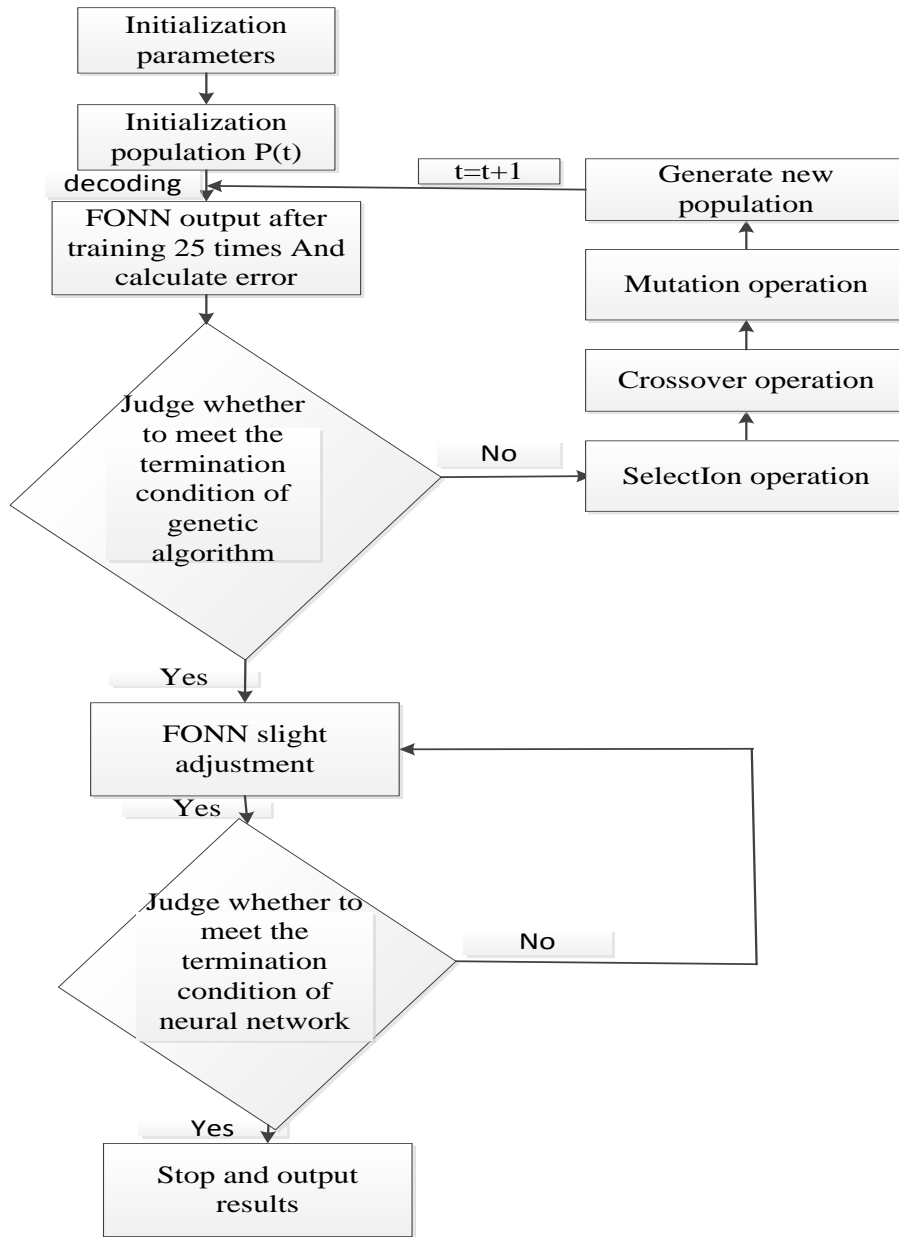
Initialization parameters

Initialization population P(t)

t=t+1

Generate new population

decoding

FONN output after training 25 times And calculate error

Mutation operation

Crossover operation

Judge whether to meet the termination condition of genetic algorithm

No

SelectIon operation

Yes

FONN slight adjustment

Yes

Judge whether to meet the termination condition of neural network

No

Yes

Stop and output results